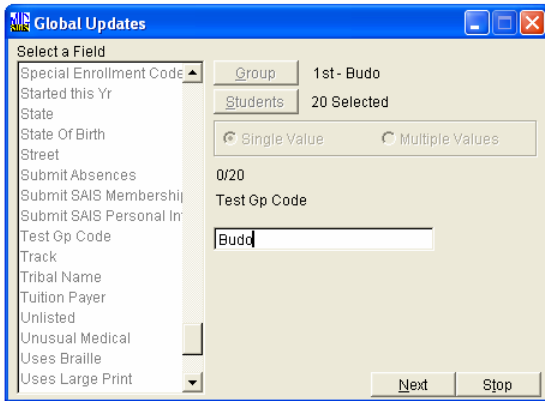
Global Updates

Select a Field

Special Enrollment Code
Started this Yr
State
State Of Birth
Street
Submit Absences
Submit SAIS Membershi
Submit SAIS Personal In
Test Gp Code
Track
Tribal Name
Tuition Payer
Unlisted
Unusual Medical
Uses Braille
Uses Large Print

Group 1st - Budo

Students 20 Selected

Single Value Multiple Values

0/20

Test Gp Code

Budo

Next Stop